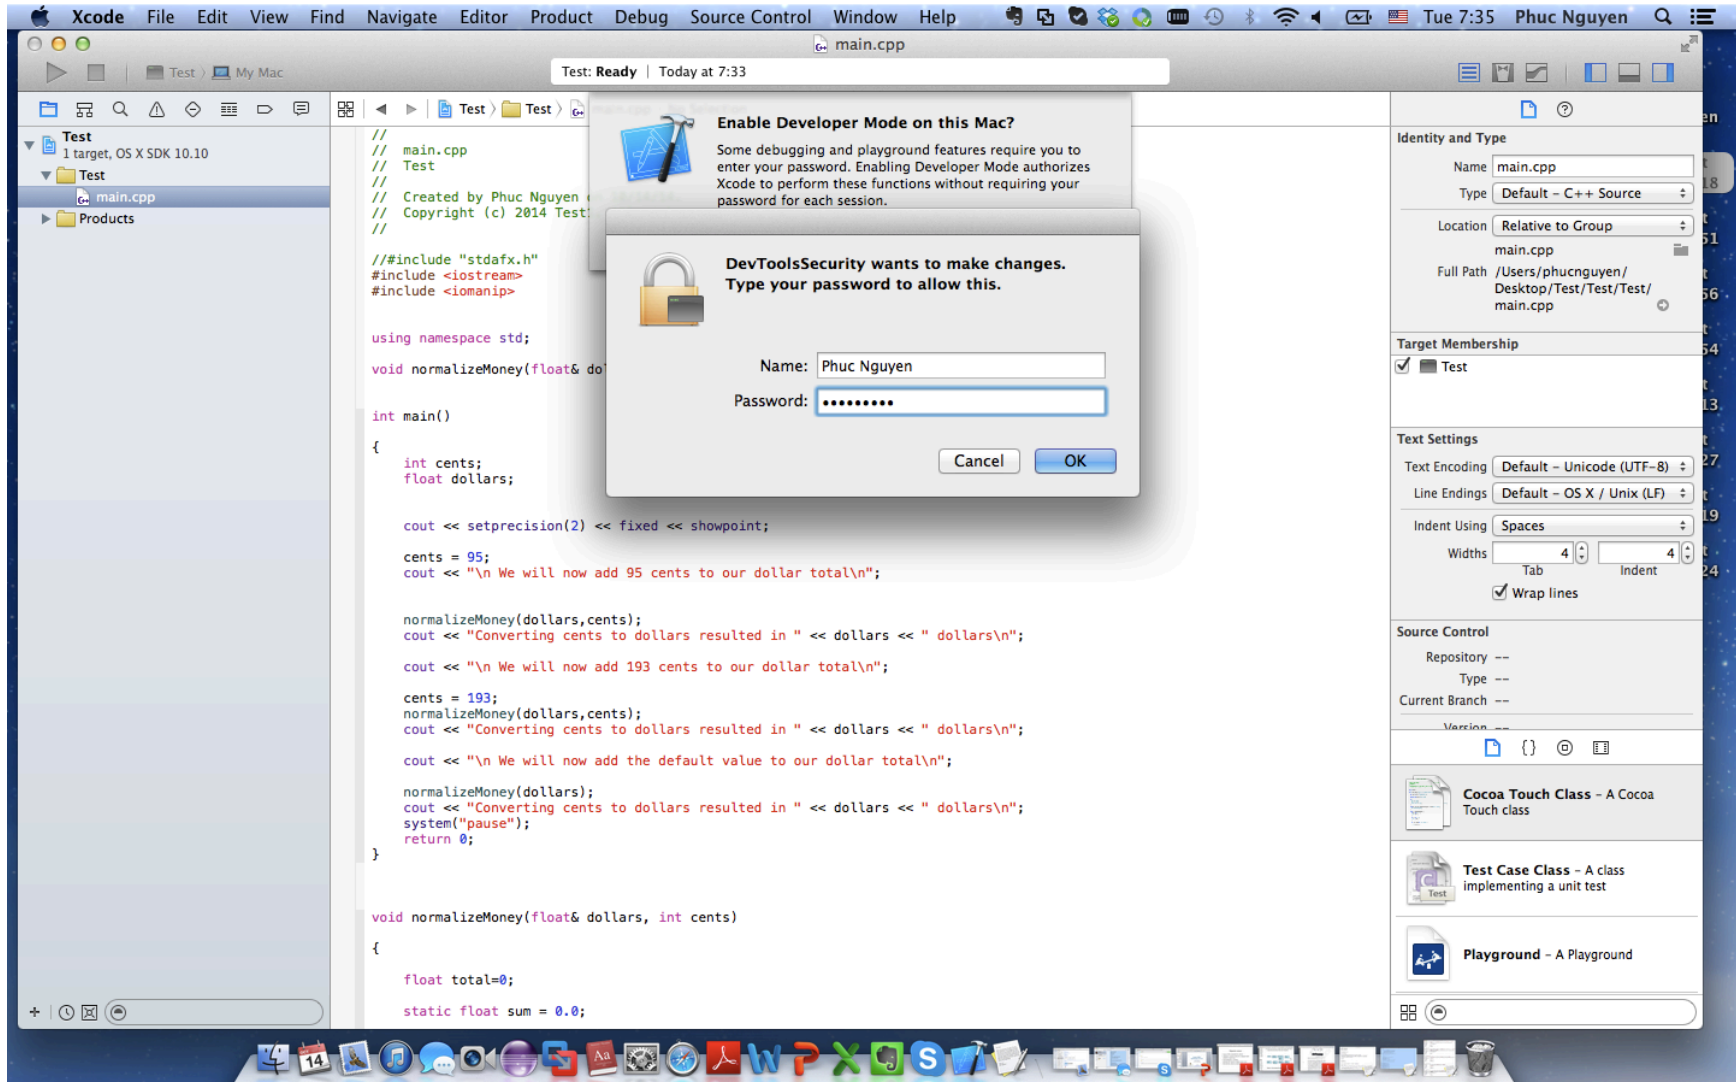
Xcode File Edit View Find Navigate Editor Product Debug Source Control Window Help

Tue 7:35 Phuc Nguyen

main.cpp

Test 〉 My Mac

Test: Ready | Today at 7:33

Test 〉 Test 〉

Test
1 target, OS X SDK 10.10
Test
main.cpp
Products

//
// main.cpp
// Test
//
// Created by Phuc Nguyen
// Copyright (c) 2014 Test
//

//#include "stdafx.h"
#include <iostream>
#include <iomanip>

using namespace std;

void normalizeMoney(float& do

int main()

{
int cents;
float dollars;

cout << setprecision(2) << fixed << showpoint;

cents = 95;
cout << "\n We will now add 95 cents to our dollar total\n";

normalizeMoney(dollars,cents);
cout << "Converting cents to dollars resulted in " << dollars << " dollars\n";

cout << "\n We will now add 193 cents to our dollar total\n";

cents = 193;
normalizeMoney(dollars,cents);
cout << "Converting cents to dollars resulted in " << dollars << " dollars\n";

cout << "\n We will now add the default value to our dollar total\n";

normalizeMoney(dollars);
cout << "Converting cents to dollars resulted in " << dollars << " dollars\n";
system("pause");
return 0;
}

void normalizeMoney(float& dollars, int cents)

{

float total=0;

static float sum = 0.0;

Enable Developer Mode on this Mac?

Some debugging and playground features require you to enter your password. Enabling Developer Mode authorizes Xcode to perform these functions without requiring your password for each session.

DevToolsSecurity wants to make changes. Type your password to allow this.

Name: Phuc Nguyen
Password: •••••••••

Cancel OK

Identity and Type
Name main.cpp
Type Default – C++ Source
Location Relative to Group
main.cpp
Full Path /Users/phucnguyen/Desktop/Test/Test/Test/main.cpp

Target Membership
Test

Text Settings
Text Encoding Default – Unicode (UTF-8)
Line Endings Default – OS X / Unix (LF)
Indent Using Spaces
Widths 4 4
Tab Indent
Wrap lines

Source Control
Repository --
Type --
Current Branch --
Version --

Cocoa Touch Class – A Cocoa Touch class

Test Case Class – A class implementing a unit test

Playground – A Playground